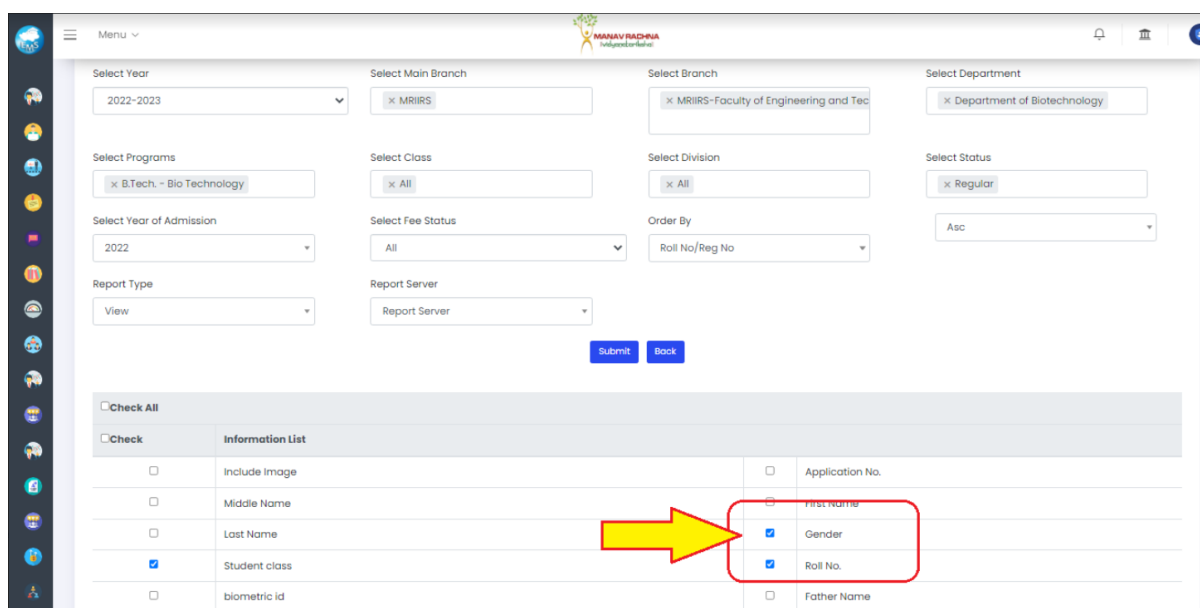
Menu

MANAV RACHNA

Select Year
2022-2023

Select Main Branch
× MRIIRS

Select Branch
× MRIIRS-Faculty of Engineering and Tec

Select Department
× Department of Biotechnology

Select Programs
× B.Tech. - Bio Technology

Select Class
× All

Select Division
× All

Select Status
× Regular

Select Year of Admission
2022

Select Fee Status
All

Order By
Roll No/Reg No

Asc

Report Type
View

Report Server
Report Server

Submit Back

Check All

| Check | Information List | | |
|---|---|---|---|
| ☐ | Include Image | ☐ | Application No. |
| ☐ | Middle Name | ☐ | First Name |
| ☐ | Last Name | ☑ | Gender |
| ☑ | Student class | ☑ | Roll No. |
| ☐ | biometric id | ☐ | Father Name |